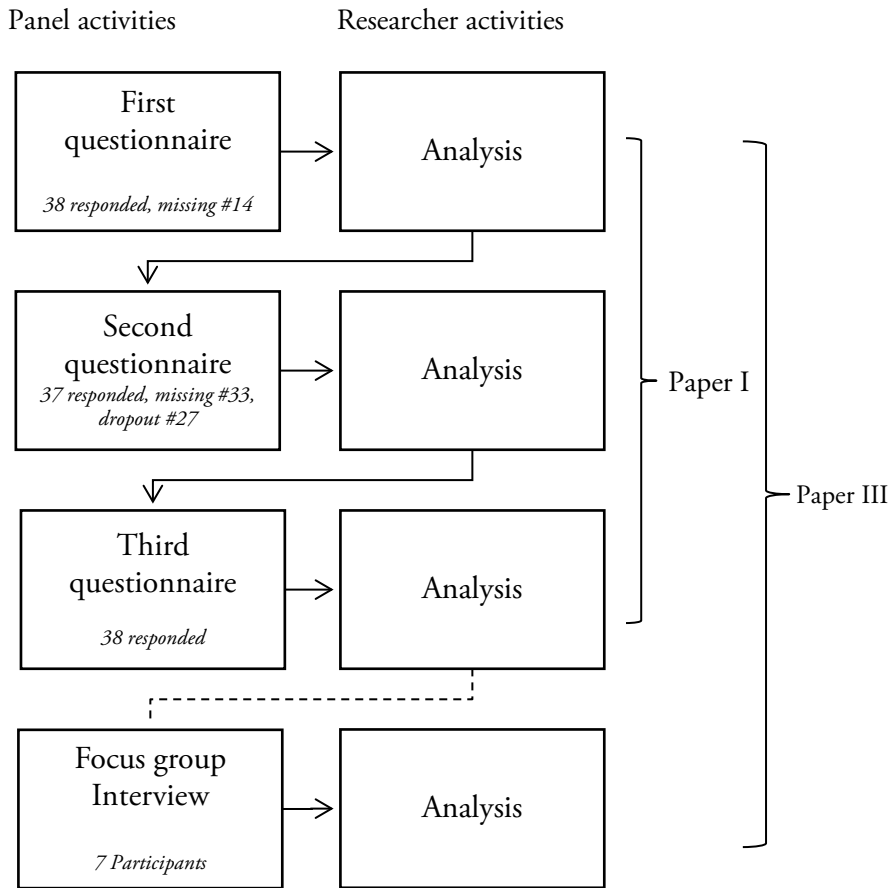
Panel activities

Researcher activities

First questionnaire

38 responded, missing #14

Analysis

Second questionnaire

37 responded, missing #33, dropout #27

Analysis

Third questionnaire

38 responded

Analysis

Focus group Interview

7 Participants

Analysis

Paper I

Paper III